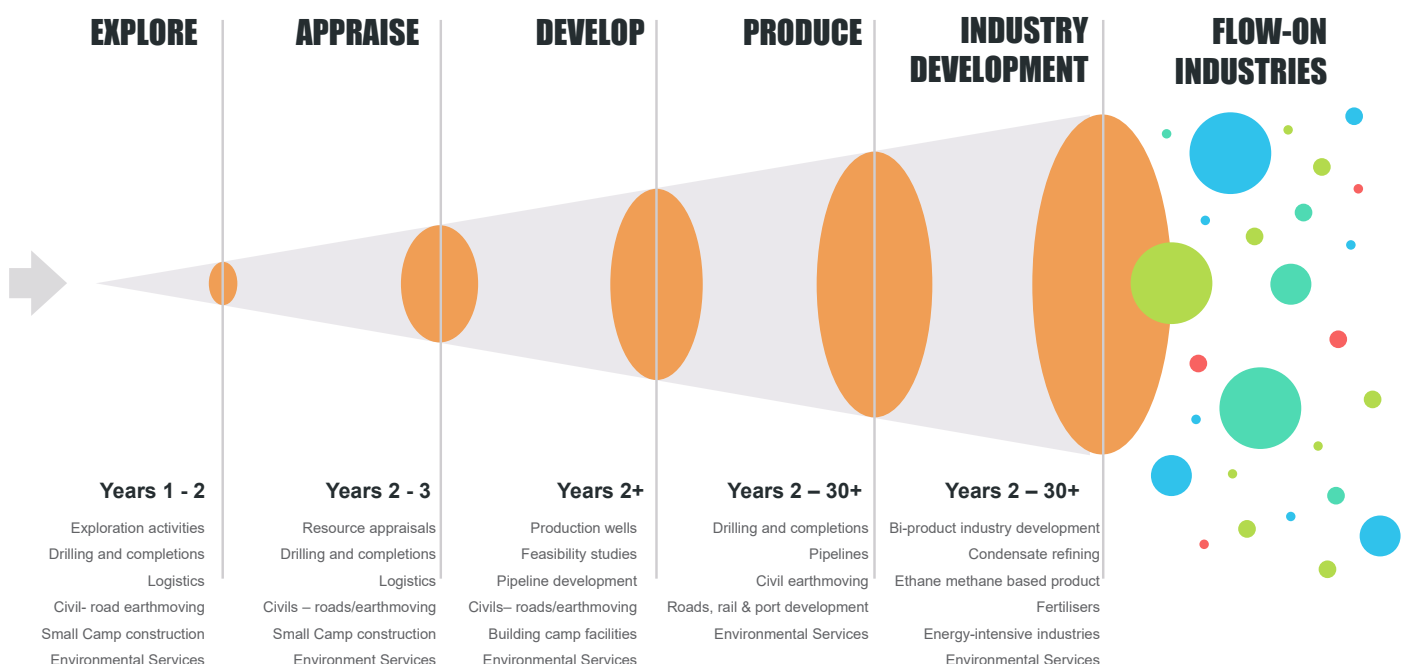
EXPLORE

APPRAISE

DEVELOP

PRODUCE

INDUSTRY DEVELOPMENT

FLOW-ON INDUSTRIES

Years 1 - 2

Exploration activities
Drilling and completions
Logistics
Civil- road earthmoving
Small Camp construction
Environmental Services

Years 2 - 3

Resource appraisals
Drilling and completions
Logistics
Civils – roads/earthmoving
Small Camp construction
Environment Services

Years 2+

Production wells
Feasibility studies
Pipeline development
Civils– roads/earthmoving
Building camp facilities
Environmental Services

Years 2 – 30+

Drilling and completions
Pipelines
Civil earthmoving
Roads, rail & port development
Environmental Services

Years 2 – 30+

Bi-product industry development
Condensate refining
Ethane methane based product
Fertilisers
Energy-intensive industries
Environmental Services